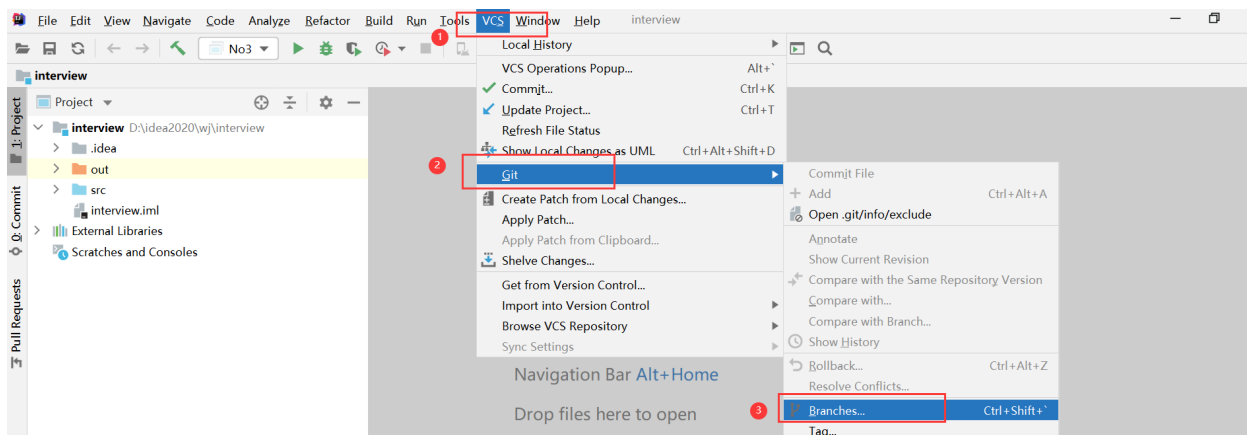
File Edit View Navigate Code Analyze Refactor Build Run Tools VCS Window Help interview

No3

interview

Project

interview D:\idea2020\wj\interview
.idea
out
src
interview.iml
External Libraries
Scratches and Consoles

1: Project
0: Commit
Pull Requests

1
Local History
VCS Operations Popup... Alt+`
Commit... Ctrl+K
Update Project... Ctrl+T
Refresh File Status
Show Local Changes as UML Ctrl+Alt+Shift+D
2
Git
Create Patch from Local Changes...
Apply Patch...
Apply Patch from Clipboard...
Shelve Changes...
Get from Version Control...
Import into Version Control
Browse VCS Repository
Sync Settings

Commit File
Add Ctrl+Alt+A
Open .git/info/exclude
Annotate
Show Current Revision
Compare with the Same Repository Version
Compare with...
Compare with Branch...
Show History
Rollback... Ctrl+Alt+Z
Resolve Conflicts...
3
Branches... Ctrl+Shift+`
Tag...

Navigation Bar Alt+Home
Drop files here to open